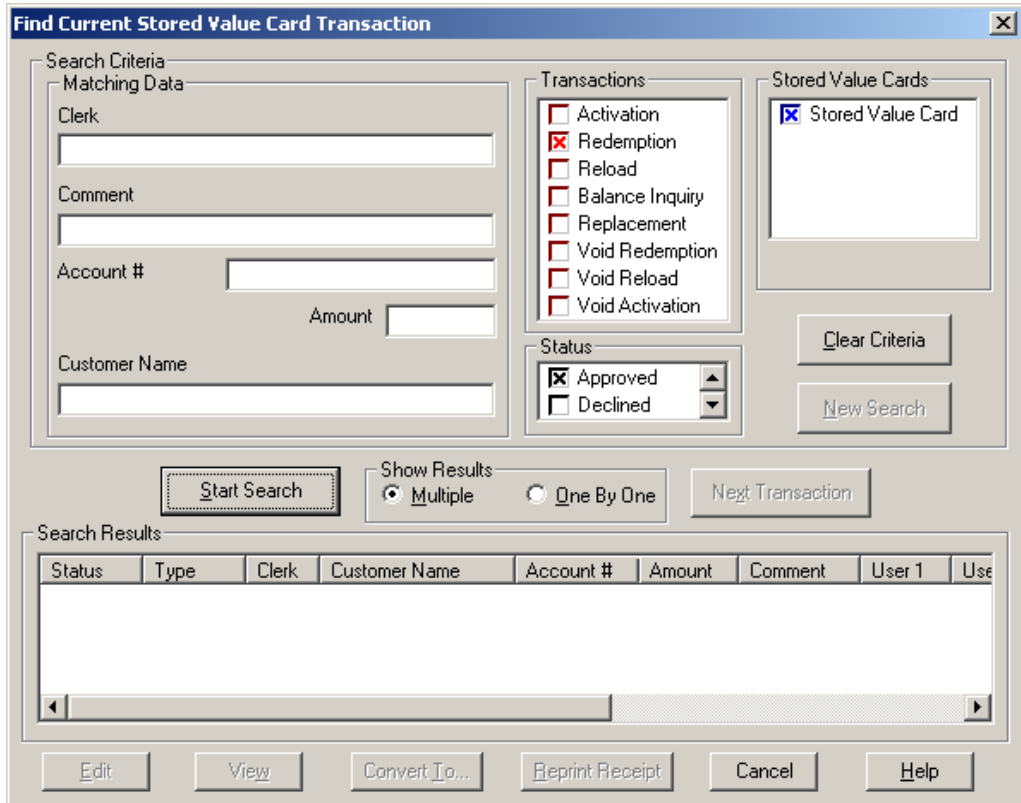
Find Current Stored Value Card Transaction

Search Criteria

Matching Data

Clerk

Comment

Account #

Amount

Customer Name

Transactions

Activation

Redemption

Reload

Balance Inquiry

Replacement

Void Redemption

Void Reload

Void Activation

Stored Value Cards

Stored Value Card

Status

Approved

Declined

Clear Criteria

New Search

Start Search

Show Results

Multiple

One By One

Next Transaction

Search Results

| Status | Type | Clerk | Customer Name | Account # | Amount | Comment | User 1 | Use |
|---|---|---|---|---|---|---|---|---|

Edit

View

Convert To...

Reprint Receipt

Cancel

Help